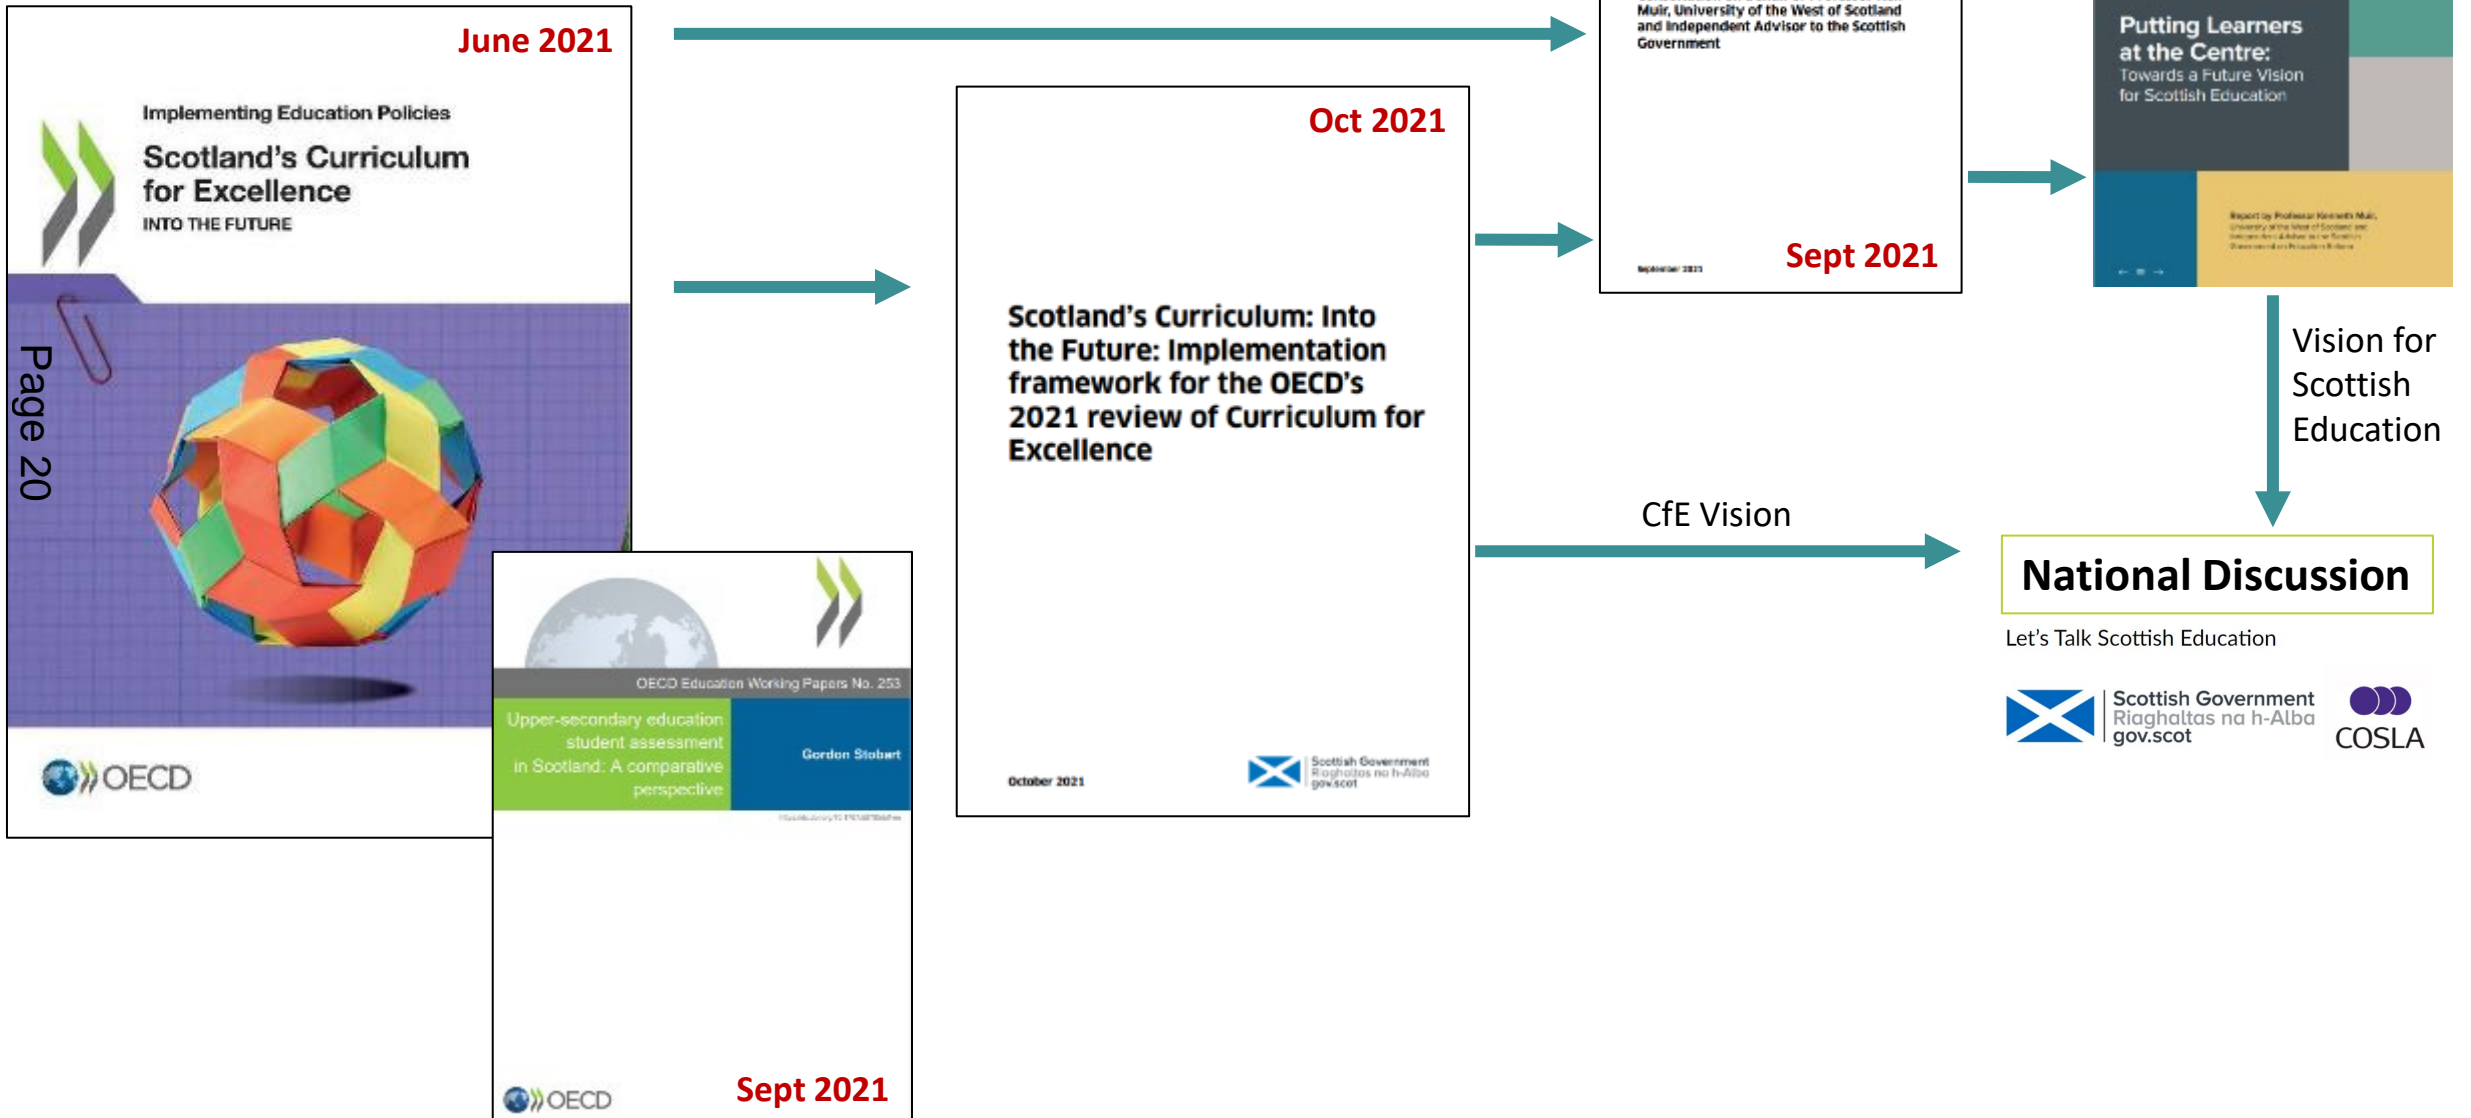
June 2021

Implementing Education Policies

Scotland's Curriculum for Excellence

INTO THE FUTURE

Page 20

OECD

OECD Education Working Papers No. 253

Upper-secondary education student assessment in Scotland: A comparative perspective

Gordon Stobart

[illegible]

OECD

Sept 2021

Oct 2021

Scotland's Curriculum: Into the Future: Implementation framework for the OECD's 2021 review of Curriculum for Excellence

October 2021

Scottish Government Riaghaltas na h-Alba gov.scot

Muir, University of the West of Scotland and Independent Advisor to the Scottish Government

September 2021

Sept 2021

Putting Learners at the Centre: Towards a Future Vision for Scottish Education

Report by Professor Kenneth Muir, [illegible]

Vision for Scottish Education

CfE Vision

National Discussion

Let's Talk Scottish Education

Scottish Government Riaghaltas na h-Alba gov.scot

COSLA